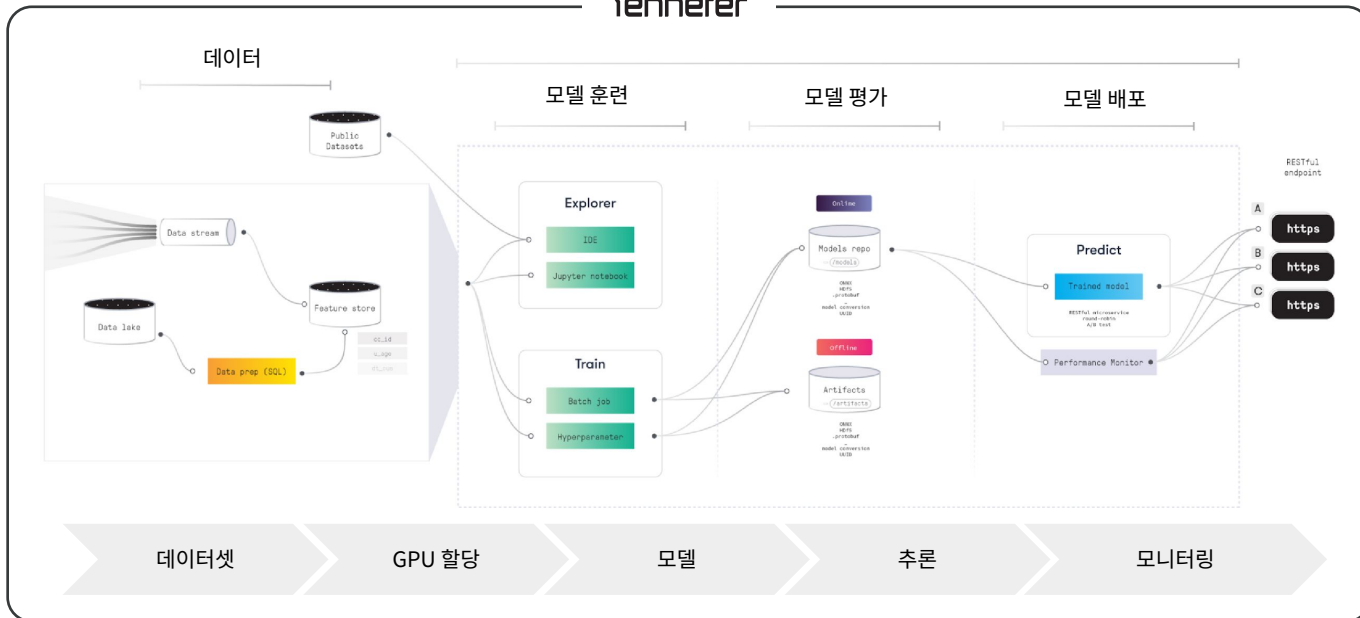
Tennerer

데이터

모델 훈련

모델 평가

모델 배포

Public Datasets

Data stream

Feature store

Data lake

Data prep (SQL)

Explorer

IDE

Jupyter notebook

Train

Batch job

Hyperparameter

Online

Models repo

../models

Offline

Artifacts

../artifacts

Predict

Trained model

Performance Monitor

RESTful endpoint

A

https

B

https

C

https

데이터셋

GPU 할당

모델

추론

모니터링